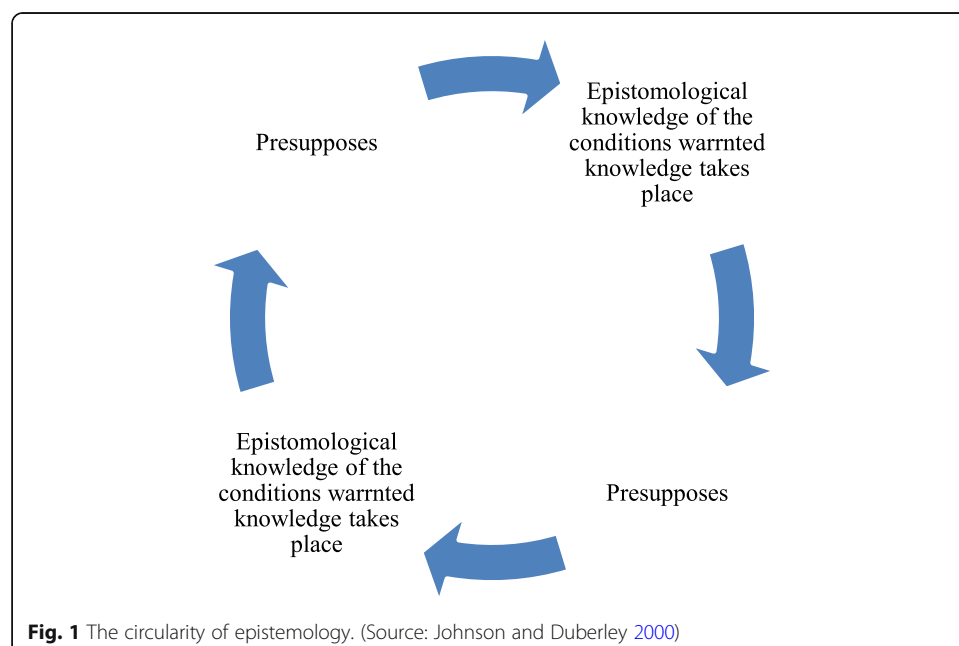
Presupposes

Epistomological knowledge of the conditions warrnted knowledge takes place

Presupposes

Epistomological knowledge of the conditions warrnted knowledge takes place

**Fig. 1** The circularity of epistemology. (Source: Johnson and Duberley 2000)